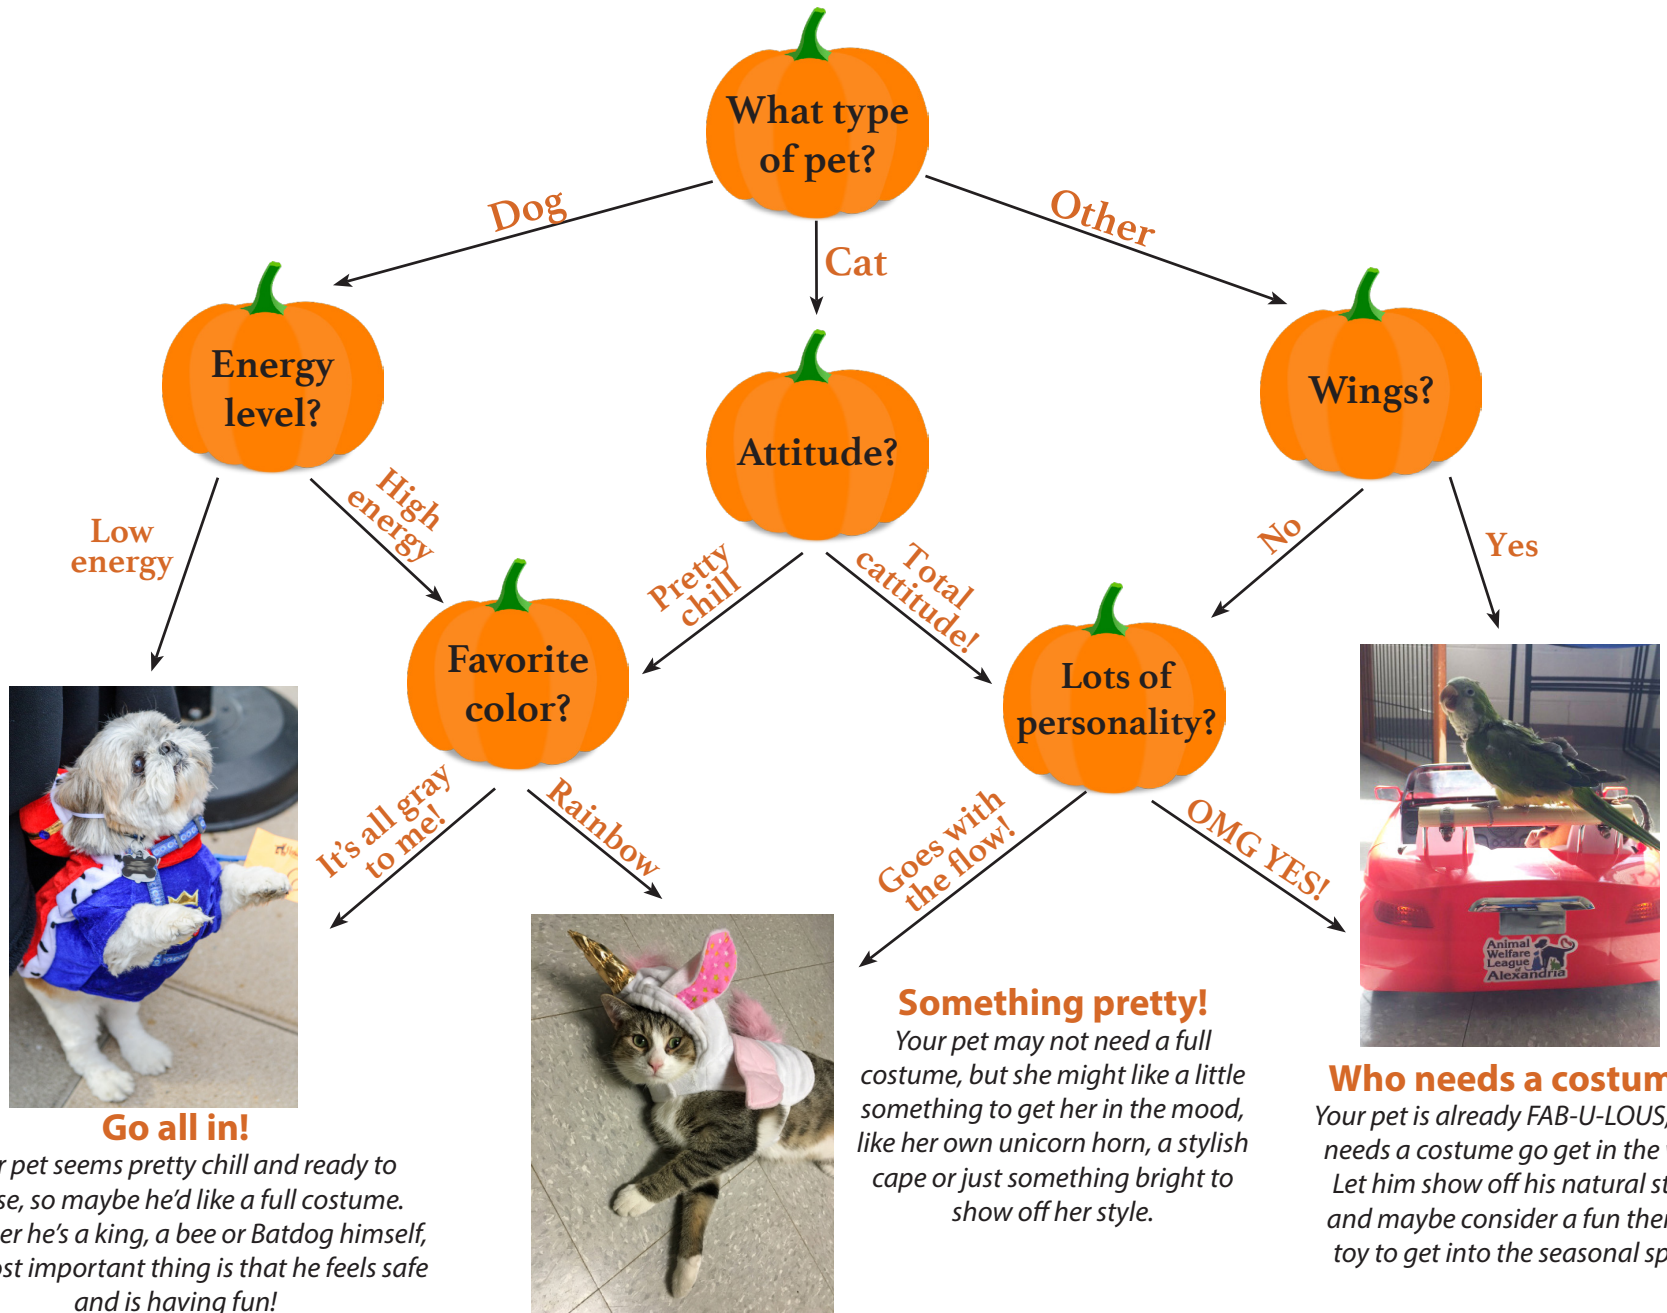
What type of pet?

Dog

Cat

Other

Energy level?

Attitude?

Wings?

Low energy

High energy

Pretty chill

Total cattitude!

No

Yes

Favorite color?

Lots of personality?

It's all gray to me!

Rainbow

Goes with the flow!

OMG YES!

Animal Welfare League of Alexandria

Go all in!
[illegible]r pet seems pretty chill and ready to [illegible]se, so maybe he'd like a full costume. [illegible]er he's a king, a bee or Batdog himself, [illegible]st important thing is that he feels safe and is having fun!

Something pretty!
Your pet may not need a full costume, but she might like a little something to get her in the mood, like her own unicorn horn, a stylish cape or just something bright to show off her style.

Who needs a costum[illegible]
Your pet is already FAB-U-LOUS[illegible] needs a costume go get in the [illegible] Let him show off his natural st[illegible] and maybe consider a fun the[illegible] toy to get into the seasonal sp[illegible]